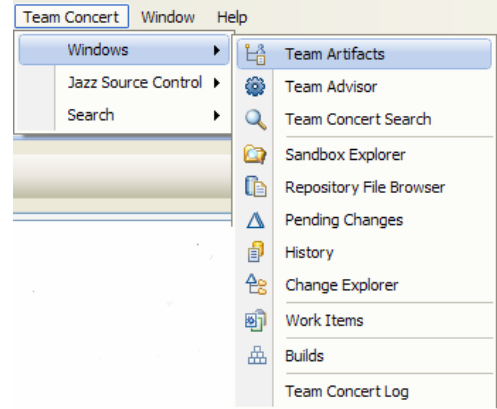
Team Concert Window Help

Windows
Jazz Source Control
Search

Team Artifacts
Team Advisor
Team Concert Search
Sandbox Explorer
Repository File Browser
Pending Changes
History
Change Explorer
Work Items
Builds
Team Concert Log